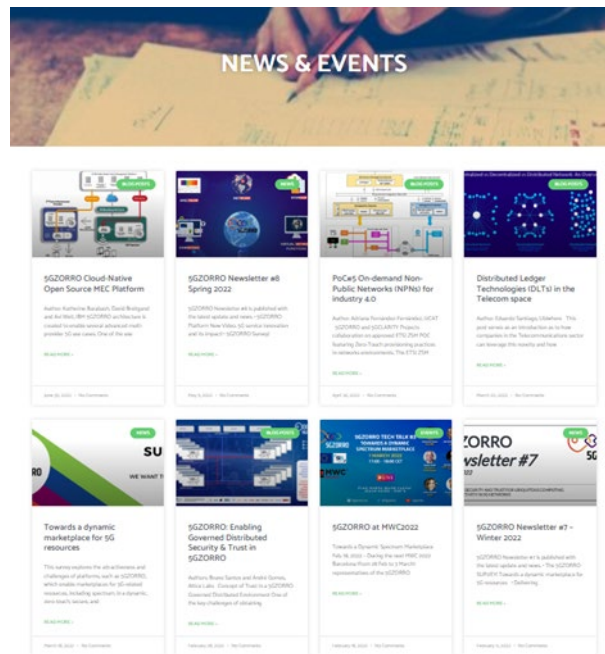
NEWS & EVENTS

BLOG POSTS

5GZORRO Cloud-Native Open Source MEC Platform

Author: Katherine Barabash, David Breitgand and Avi Weit, IBM 5GZORRO architecture is created to enable several advanced multi-provider 5G use cases. One of the use

READ MORE »

June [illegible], 2022 · No Comments

NEWS

5GZORRO Newsletter #8 Spring 2022

5GZORRO Newsletter #8 is published with the latest updates and news – 5GZORRO Platform New Video, 5G vendor federation and its impact – 5GZORRO Survey!

READ MORE »

May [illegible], 2022 · No Comments

BLOG POSTS

PoCs5 On-demand Non-Public Networks (NPNs) for Industry 4.0

Author: Adriana Fernández-Fernández, i2CAT 5GZORRO and 5GCLARITY Projects collaboration on approved ETSI ZSM POC featuring Zero-Touch provisioning practices in networks environments. The ETSI ZSM

READ MORE »

April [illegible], 2022 · No Comments

BLOG POSTS

Distributed Ledger Technologies (DLTs) in the Telecom space

Author: Eduardo Santiago Villafrela. This post serves as an introduction as to how companies in the Telecommunications sector can leverage this novelty and how

READ MORE »

March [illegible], 2022 · No Comments

NEWS

SU

WE WANT T

Towards a dynamic marketplace for 5G resources

This survey explores the attractiveness and challenges of platforms, such as 5GZORRO, which enable marketplace for 5G-related resources, including spectrum, in a dynamic, zero-touch, secure, and

READ MORE »

March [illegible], 2022 · No Comments

BLOG POSTS

5GZORRO: Enabling Governed Distributed Security & Trust in 5GZORRO

Authors: Bruno Santos and André Gomes, Altice Labs. Concept of Trust in a 5GZORRO Governed Distributed Environment One of the key challenges of obtaining

READ MORE »

February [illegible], 2022 · No Comments

EVENTS

5GZORRO TECH TALK #2 TOWARDS A DYNAMIC SPECTRUM MARKETPLACE

MWC

5GZORRO at MWC2022

Towards a Dynamic Spectrum Marketplace Feb 16, 2022 – During the next MWC 2022 Barcelona from 28 Feb to 3 March representatives of the 5GZORRO

READ MORE »

February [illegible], 2022 · No Comments

NEWS

ZORRO
vsletter #7

5GZORRO Newsletter #7 – Winter 2022

5GZORRO Newsletter #7 is published with the latest updates and news – The 5GZORRO SURVEY Towards a dynamic marketplace for 5G resources – Delivering

READ MORE »

February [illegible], 2022 · No Comments